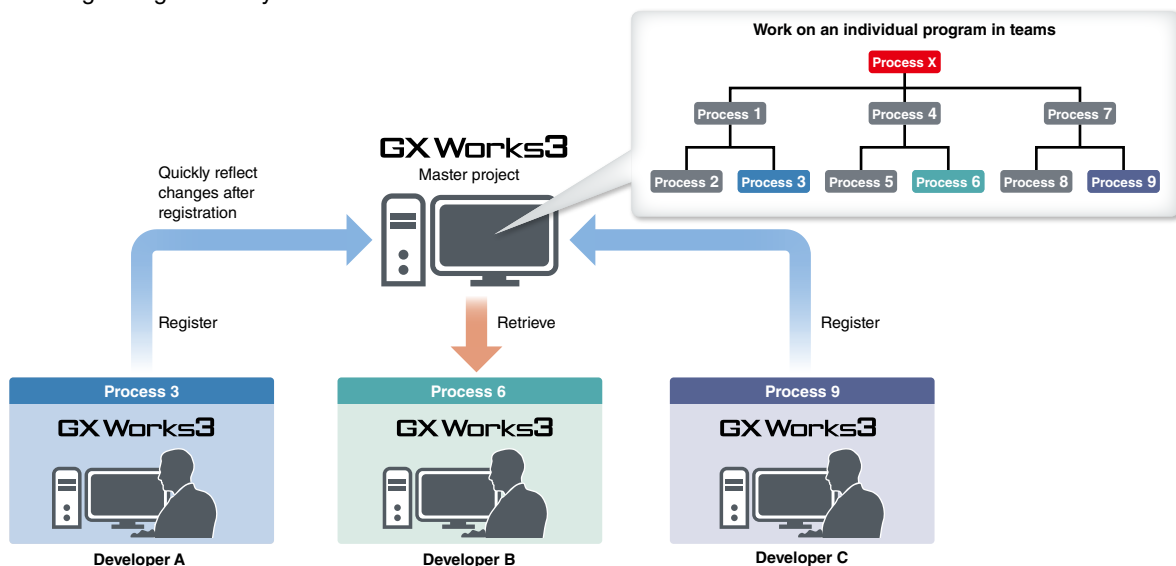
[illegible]

Work on an individual program in teams

Process X

Process 1

Process 4

Process 7

Process 2

Process 3

Process 5

Process 6

Process 8

Process 9

GX Works3

Master project

Quickly reflect changes after registration

Register

Retrieve

Register

Process 3

GX Works3

Developer A

Process 6

GX Works3

Developer B

Process 9

GX Works3

Developer C